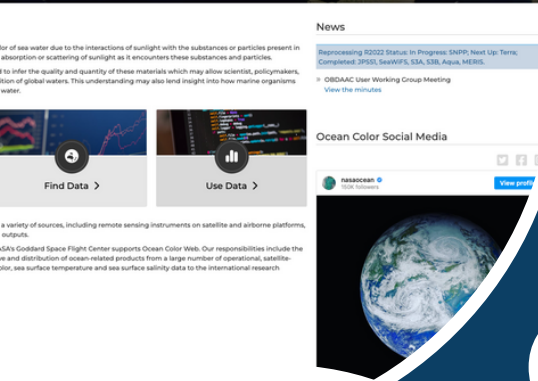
lor of sea water due to the interactions of sunlight with the substances or particles present in absorption or scattering of sunlight as it encounters these substances and particles.

d to infer the quality and quantity of these materials which may allow scientist, policymakers, ition of global waters. This understanding may also lend insight into how marine organisms water.

Find Data >

Use Data >

a variety of sources, including remote sensing instruments on satellite and airborne platforms, outputs.

SA's Goddard Space Flight Center supports Ocean Color Web. Our responsibilities include the ve and distribution of ocean-related products from a large number of operational, satellite-olor, sea surface temperature and sea surface salinity data to the international research

News

Reprocessing R2022 Status: In Progress: SNPP; Next Up: Terra; Completed: JPSS1, SeaWiFS, S3A, S3B, Aqua, MERIS.

OBDAAC User Working Group Meeting
View the minutes

Ocean Color Social Media

nasaocean
150K followers

View profil